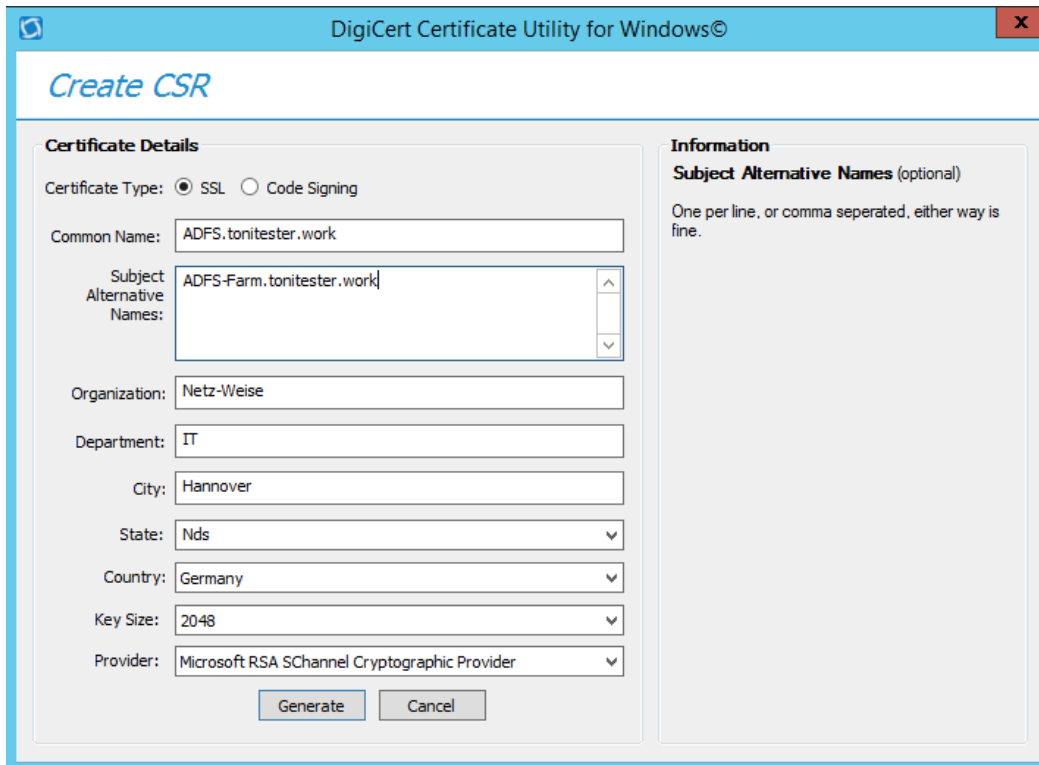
DigiCert Certificate Utility for Windows©

x

Create CSR

Certificate Details

Certificate Type: SSL Code Signing

Common Name: ADFS.tonitester.work

Subject Alternative Names: ADFS-Farm.tonitester.work

Organization: Netz-Weise

Department: IT

City: Hannover

State: Nds

Country: Germany

Key Size: 2048

Provider: Microsoft RSA SChannel Cryptographic Provider

Generate Cancel

Information

Subject Alternative Names (optional)

One per line, or comma seperated, either way is fine.